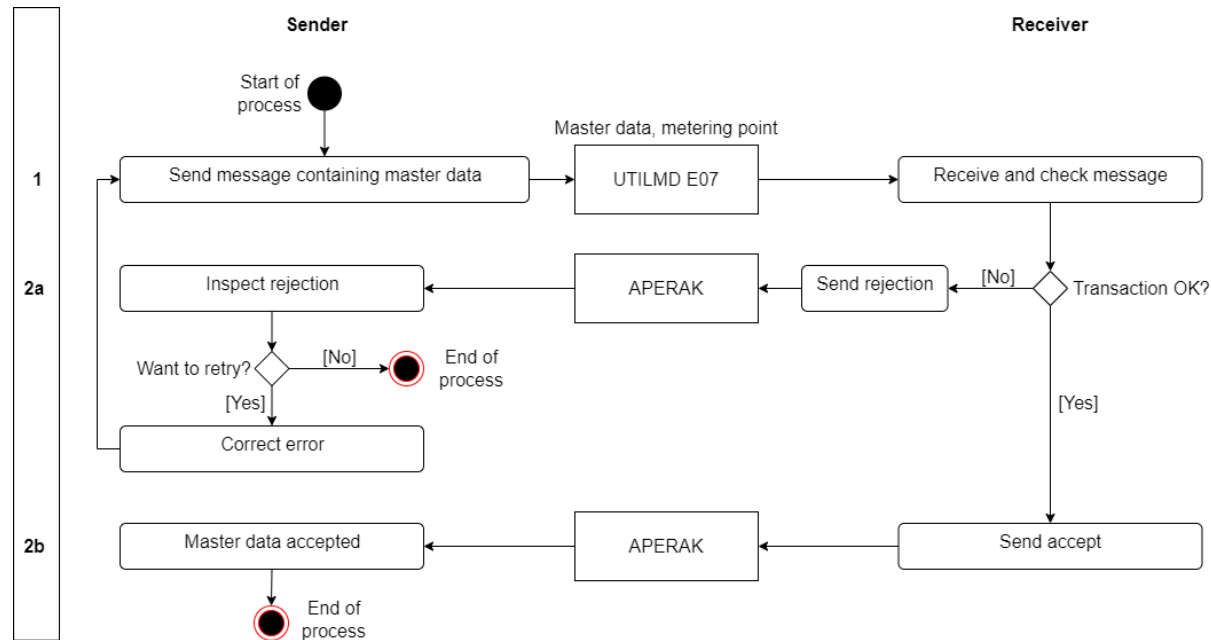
Sender

Receiver

Start of process

Master data, metering point

1

Send message containing master data

UTILMD E07

Receive and check message

2a

Inspect rejection

APERAK

Send rejection

[No]

Transaction OK?

Want to retry?

[No]

End of process

[Yes]

[Yes]

Correct error

2b

Master data accepted

APERAK

Send accept

End of process